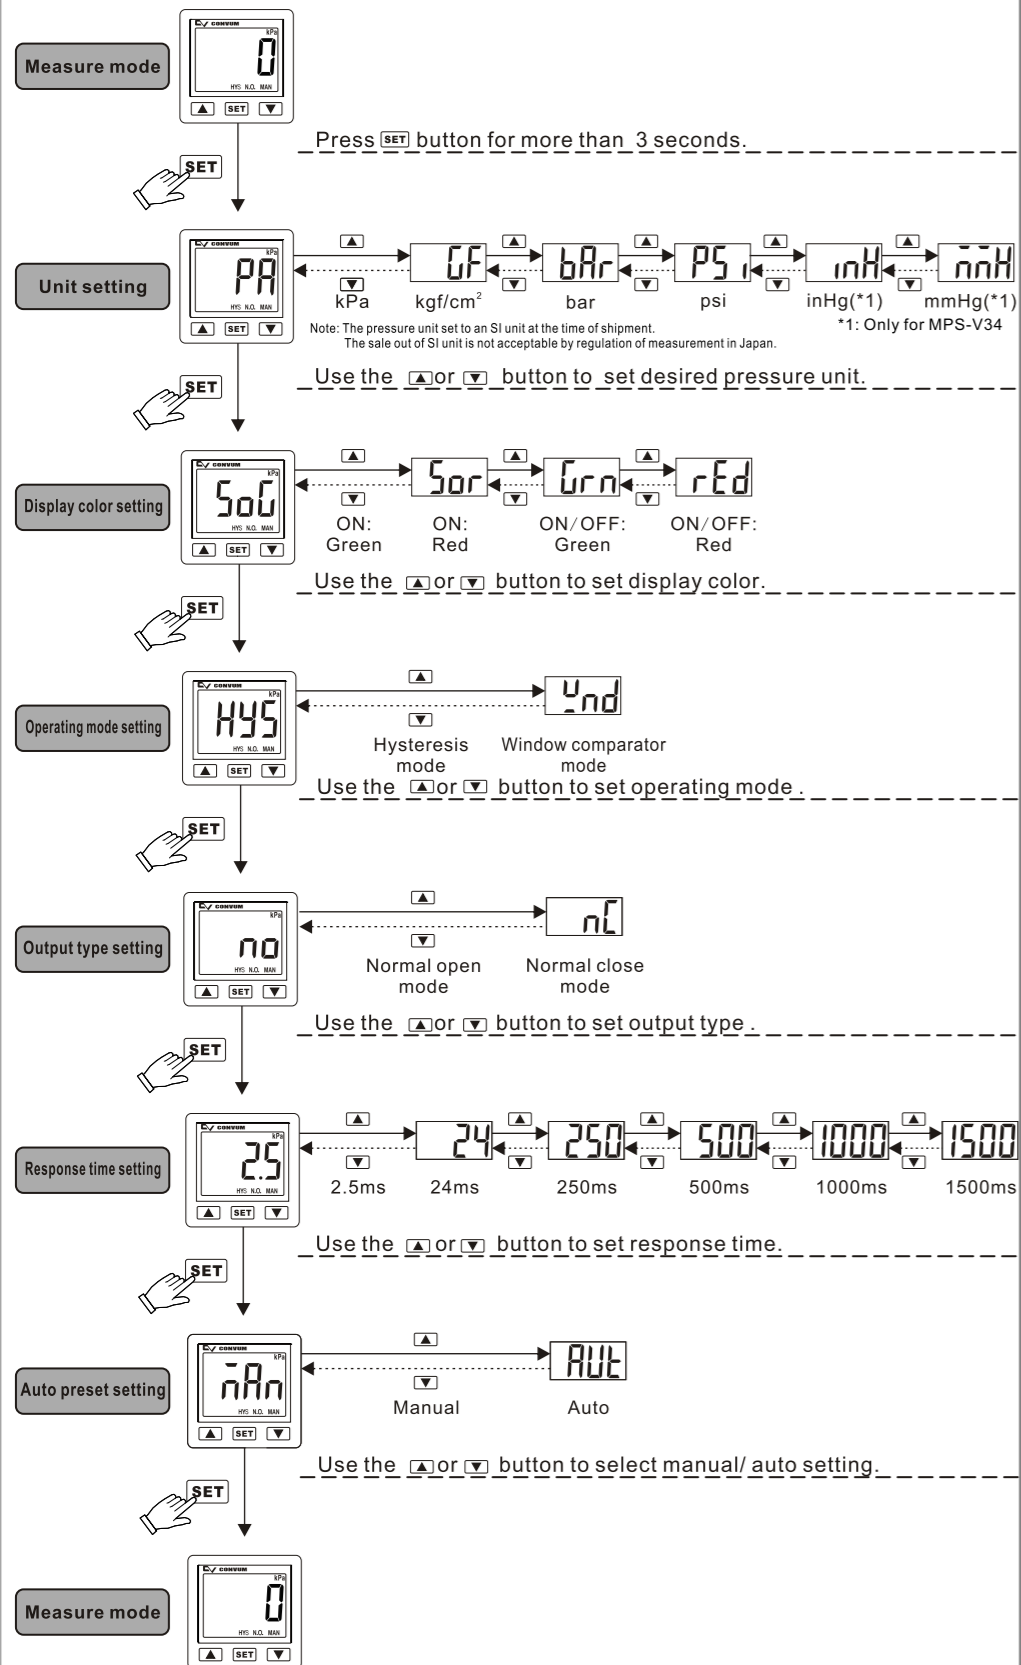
Measure mode

CONVUM kPa 0 HYS N.O. MAN ▲ SET ▼

Press SET button for more than 3 seconds.

SET

Unit setting

CONVUM kPa PA HYS N.O. MAN ▲ SET ▼

▲ ▼ kPa

GF kgf/cm$^2$

bAr bar

PS i psi

inH inHg(*1)

mmH mmHg(*1)

*1: Only for MPS-V34

Note: The pressure unit set to an SI unit at the time of shipment. The sale out of SI unit is not acceptable by regulation of measurement in Japan.

Use the ▲ or ▼ button to set desired pressure unit.

SET

Display color setting

CONVUM kPa SoG HYS N.O. MAN ▲ SET ▼

ON: Green

Sor ON: Red

Grn ON/OFF: Green

rEd ON/OFF: Red

Use the ▲ or ▼ button to set display color.

SET

Operating mode setting

CONVUM kPa HYS HYS N.O. MAN ▲ SET ▼

Hysteresis mode

Wnd Window comparator mode

Use the ▲ or ▼ button to set operating mode .

SET

Output type setting

CONVUM kPa no HYS N.O. MAN ▲ SET ▼

Normal open mode

nC Normal close mode

Use the ▲ or ▼ button to set output type .

SET

Response time setting

CONVUM kPa 2.5 HYS N.O. MAN ▲ SET ▼

2.5ms

24 24ms

250 250ms

500 500ms

1000 1000ms

1500 1500ms

Use the ▲ or ▼ button to set response time.

SET

Auto preset setting

CONVUM kPa mAn HYS N.O. MAN ▲ SET ▼

Manual

AUt Auto

Use the ▲ or ▼ button to select manual/ auto setting.

SET

Measure mode

CONVUM kPa 0 HYS N.O. MAN ▲ SET ▼